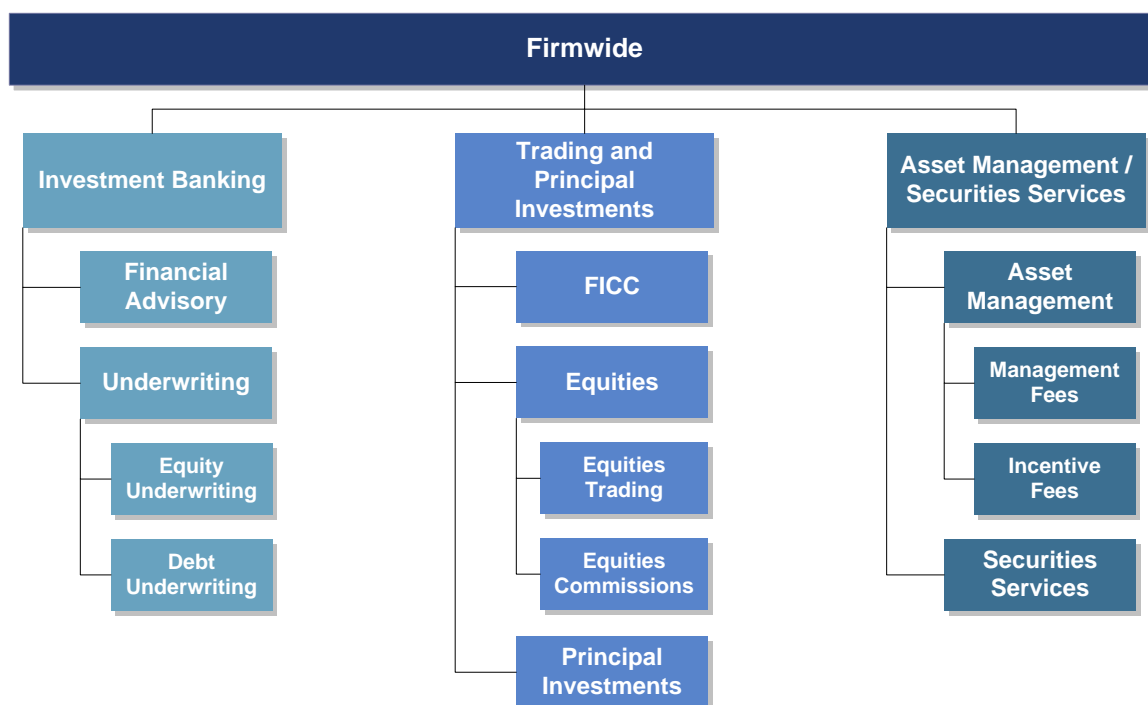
Firmwide

Investment Banking

Financial Advisory

Underwriting

Equity Underwriting

Debt Underwriting

Trading and Principal Investments

FICC

Equities

Equities Trading

Equities Commissions

Principal Investments

Asset Management / Securities Services

Asset Management

Management Fees

Incentive Fees

Securities Services